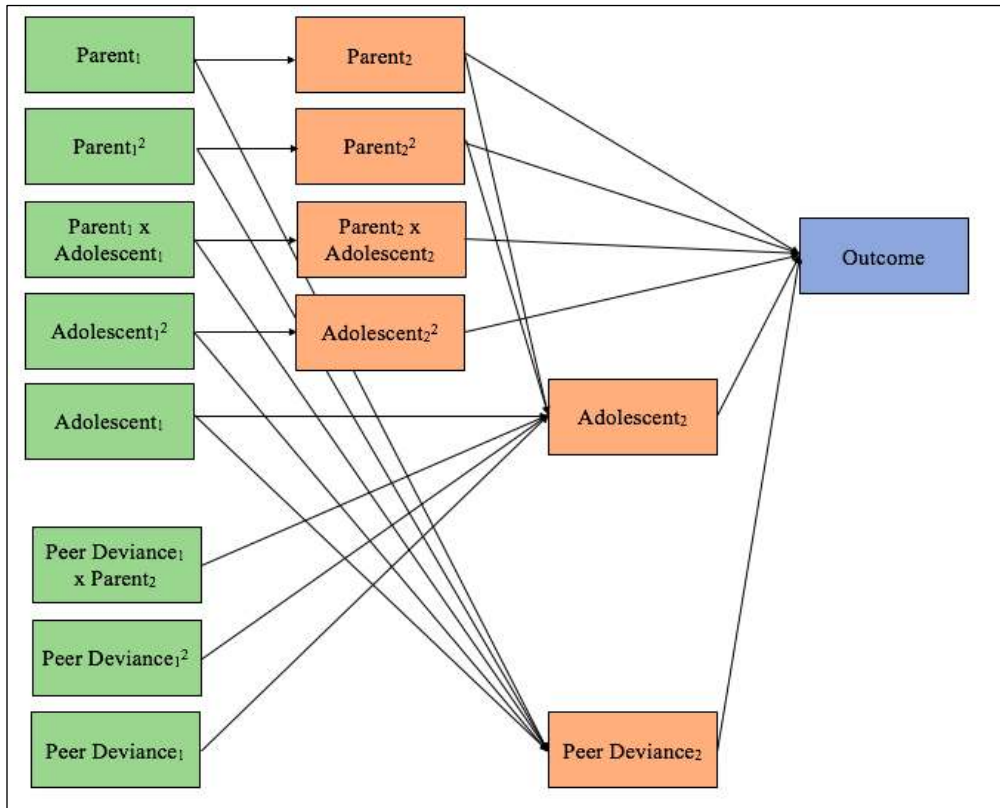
$\text{Parent}_1$

$\text{Parent}_1^2$

$\text{Parent}_1$ x $\text{Adolescent}_1$

$\text{Adolescent}_1^2$

$\text{Adolescent}_1$

Peer $\text{Deviance}_1$ x $\text{Parent}_2$

Peer $\text{Deviance}_1^2$

Peer $\text{Deviance}_1$

$\text{Parent}_2$

$\text{Parent}_2^2$

$\text{Parent}_2$ x $\text{Adolescent}_2$

$\text{Adolescent}_2^2$

$\text{Adolescent}_2$

Peer $\text{Deviance}_2$

Outcome